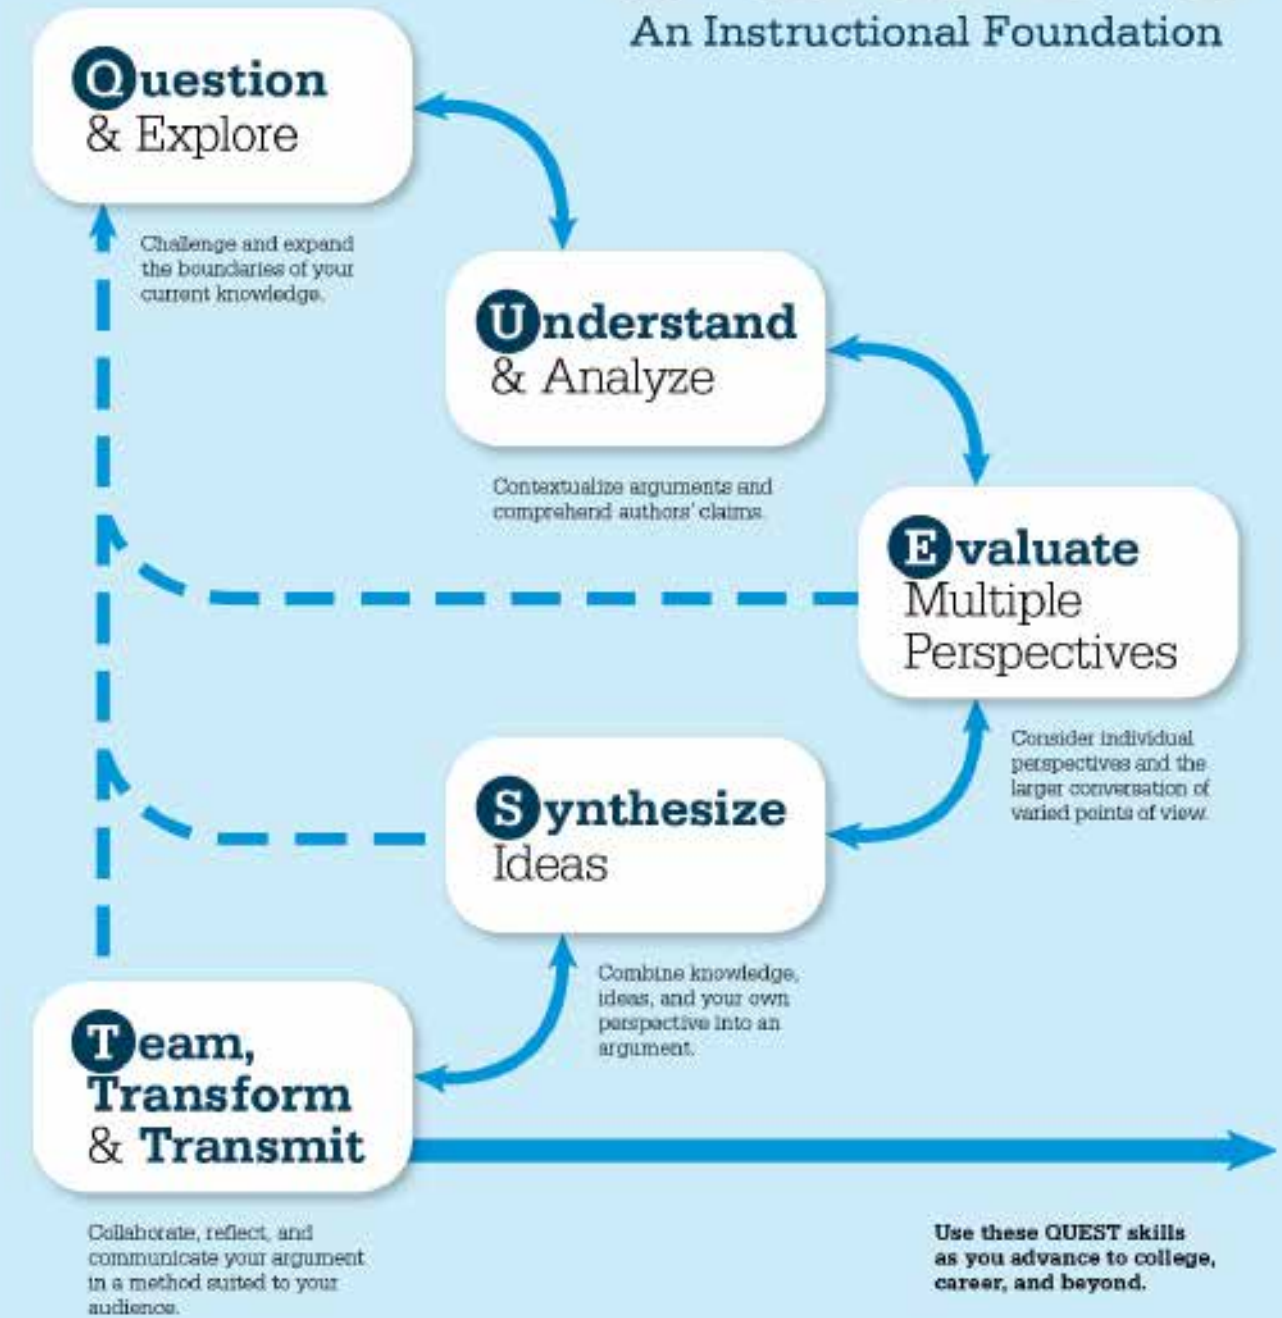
An Instructional Foundation

Question & Explore

Challenge and expand the boundaries of your current knowledge.

Understand & Analyze

Contextualize arguments and comprehend authors' claims.

Evaluate Multiple Perspectives

Consider individual perspectives and the larger conversation of varied points of view.

Synthesize Ideas

Combine knowledge, ideas, and your own perspective into an argument.

Team, Transform & Transmit

Collaborate, reflect, and communicate your argument in a method suited to your audience.

Use these QUEST skills as you advance to college, career, and beyond.